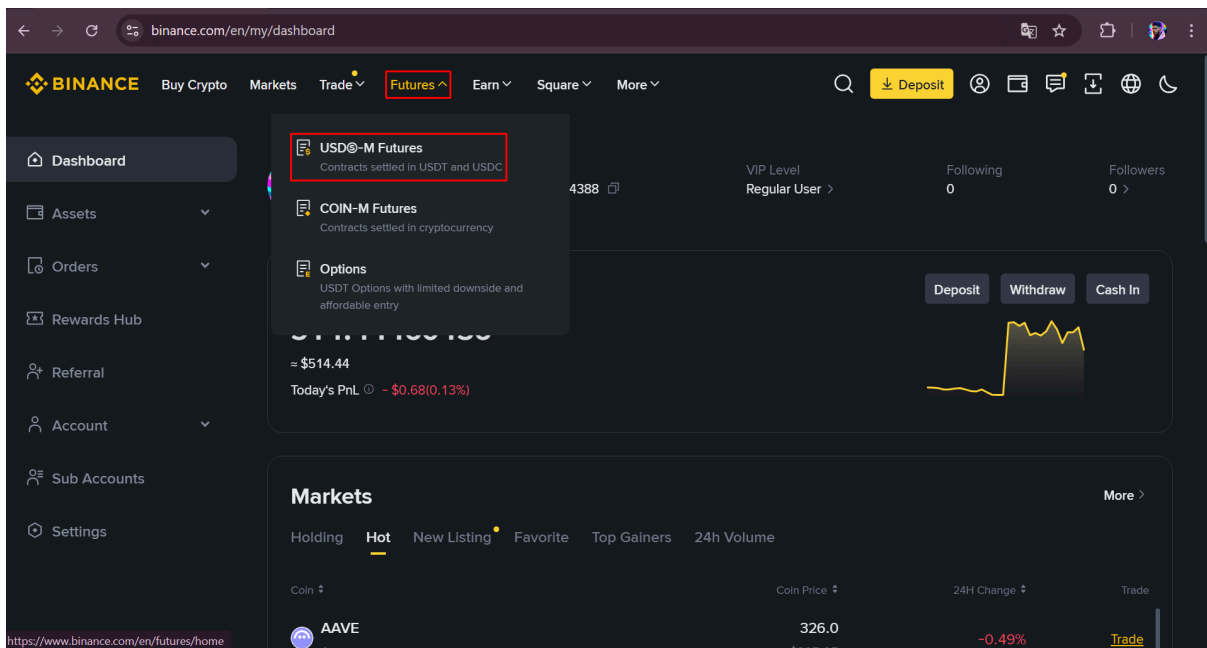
binance.com/en/my/dashboard

BINANCE Buy Crypto Markets Trade Futures Earn Square More

Deposit

Dashboard
Assets
Orders
Rewards Hub
Referral
Account
Sub Accounts
Settings

USDⓈ-M Futures
Contracts settled in USDT and USDC

COIN-M Futures
Contracts settled in cryptocurrency

Options
USDT Options with limited downside and affordable entry

4388

VIP Level
Regular User

Following
0

Followers
0

Deposit Withdraw Cash In

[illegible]

≈ $514.44

Today's PnL - $0.68(0.13%)

Markets

More

Holding Hot New Listing Favorite Top Gainers 24h Volume

| Coin | Coin Price | 24H Change | Trade |
|---|---|---|---|
| AAVE | 326.0 | -0.49% | Trade |

https://www.binance.com/en/futures/home